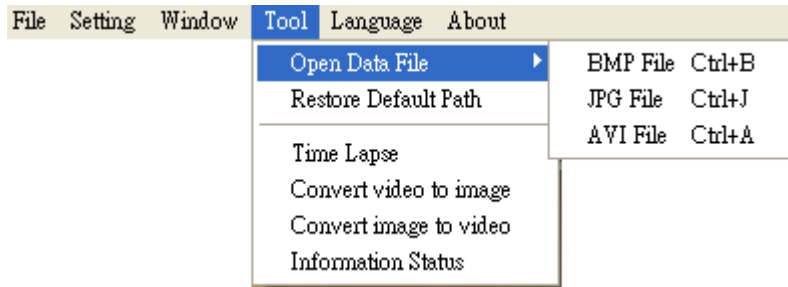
File Setting Window Tool Language About

Open Data File
Restore Default Path

Time Lapse
Convert video to image
Convert image to video
Information Status

BMP File Ctrl+B
JPG File Ctrl+J
AVI File Ctrl+A